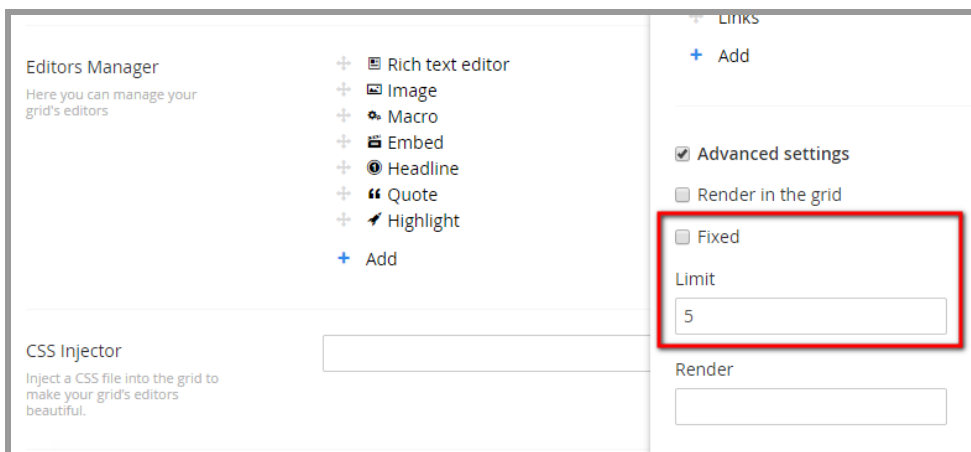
Editors Manager
Here you can manage your grid's editors

Rich text editor
Image
Macro
Embed
Headline
Quote
Highlight
+ Add

CSS Injector
Inject a CSS file into the grid to make your grid's editors beautiful.

Links
+ Add

Advanced settings
Render in the grid
Fixed
Limit
5
Render